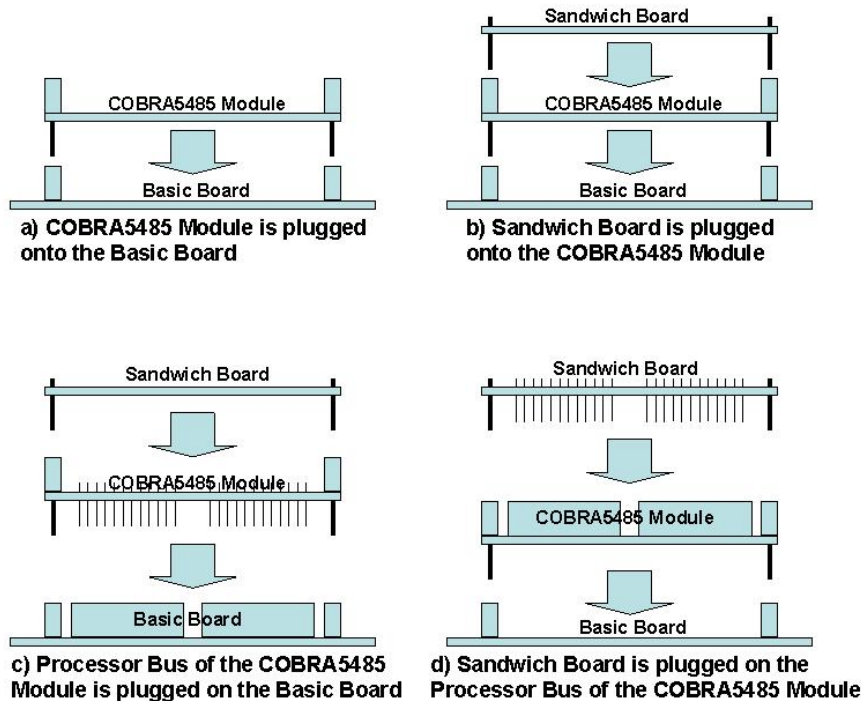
COBRA5485 Module

Basic Board

a) COBRA5485 Module is plugged onto the Basic Board

Sandwich Board

COBRA5485 Module

Basic Board

b) Sandwich Board is plugged onto the COBRA5485 Module

Sandwich Board

COBRA5485 Module

Basic Board

c) Processor Bus of the COBRA5485 Module is plugged on the Basic Board

Sandwich Board

COBRA5485 Module

Basic Board

d) Sandwich Board is plugged on the Processor Bus of the COBRA5485 Module